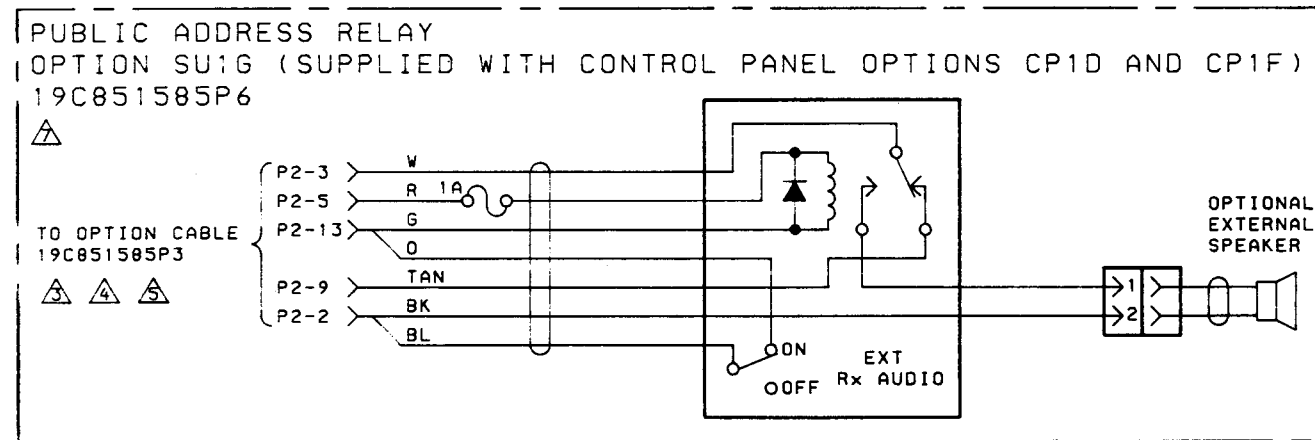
PUBLIC ADDRESS RELAY
OPTION SU1G (SUPPLIED WITH CONTROL PANEL OPTIONS CP1D AND CP1F)
19C851585P6
7

TO OPTION CABLE 19C851585P3
3 4 5

P2-3 W
P2-5 R 1A
P2-13 G
O
P2-9 TAN
P2-2 BK
BL

ON
OFF
EXT Rx AUDIO

1
2

OPTIONAL EXTERNAL SPEAKER